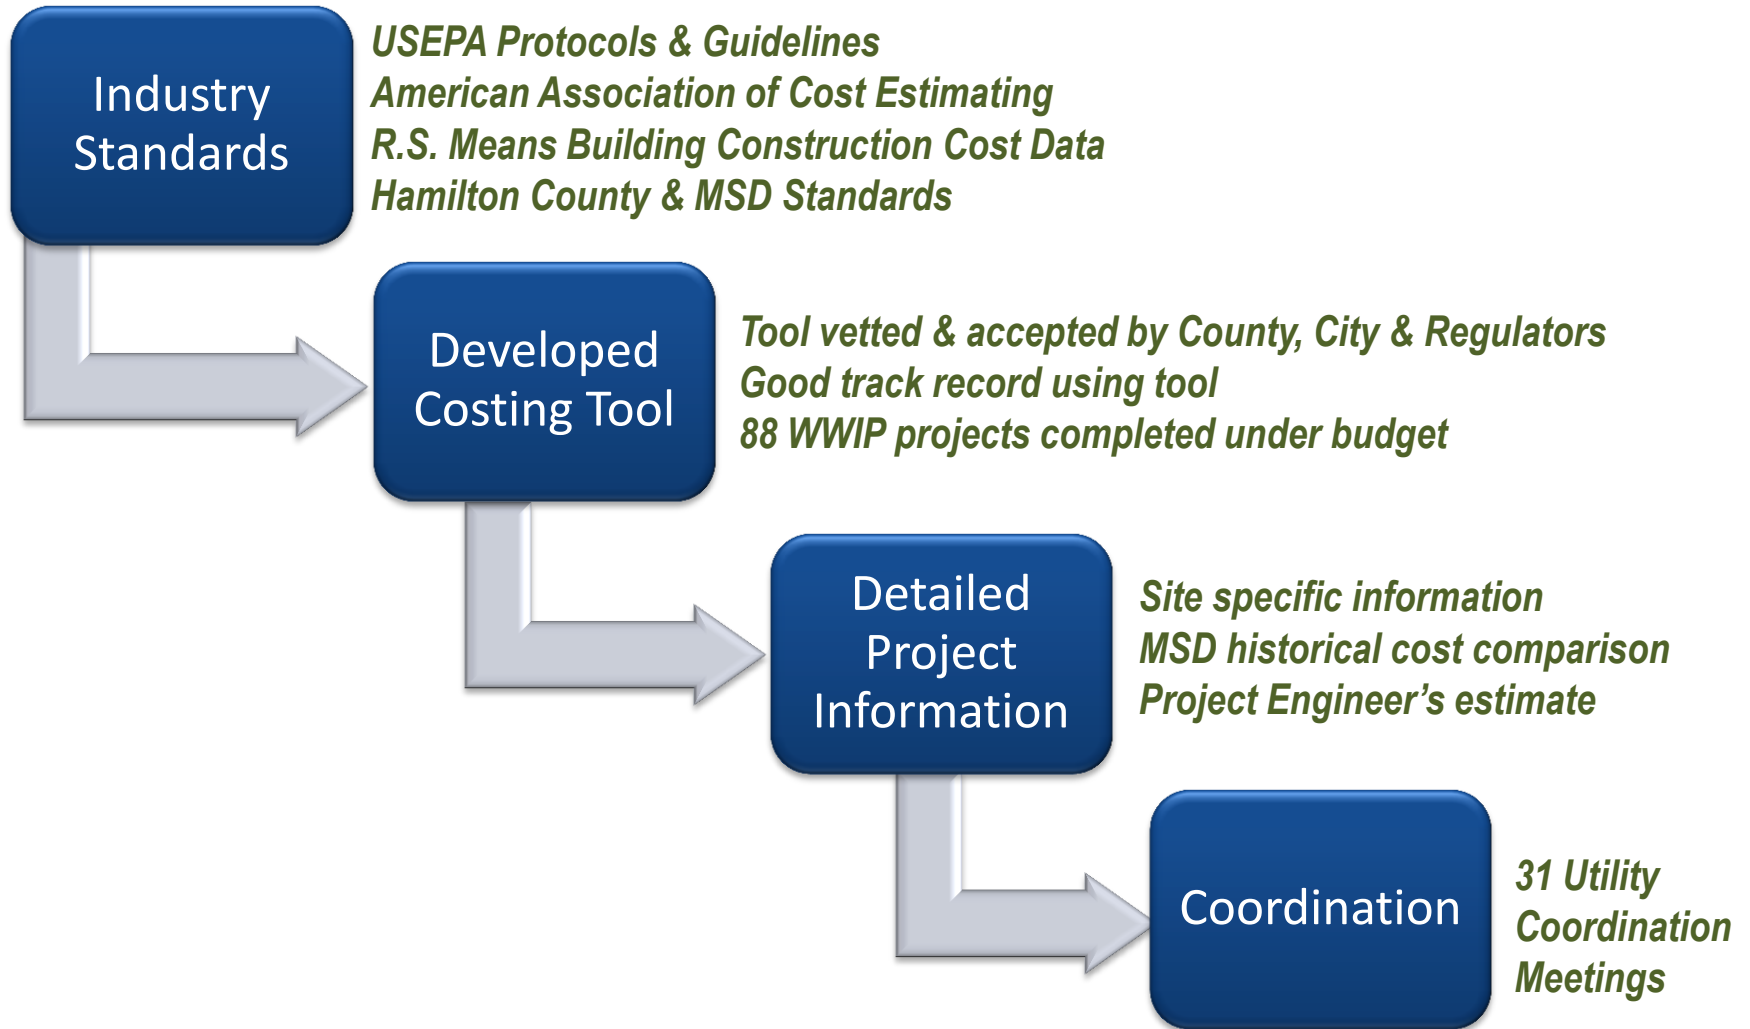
Industry Standards

USEPA Protocols & Guidelines
American Association of Cost Estimating
R.S. Means Building Construction Cost Data
Hamilton County & MSD Standards

Developed Costing Tool

Tool vetted & accepted by County, City & Regulators
Good track record using tool
88 WWIP projects completed under budget

Detailed Project Information

Site specific information
MSD historical cost comparison
Project Engineer’s estimate

Coordination

31 Utility Coordination Meetings